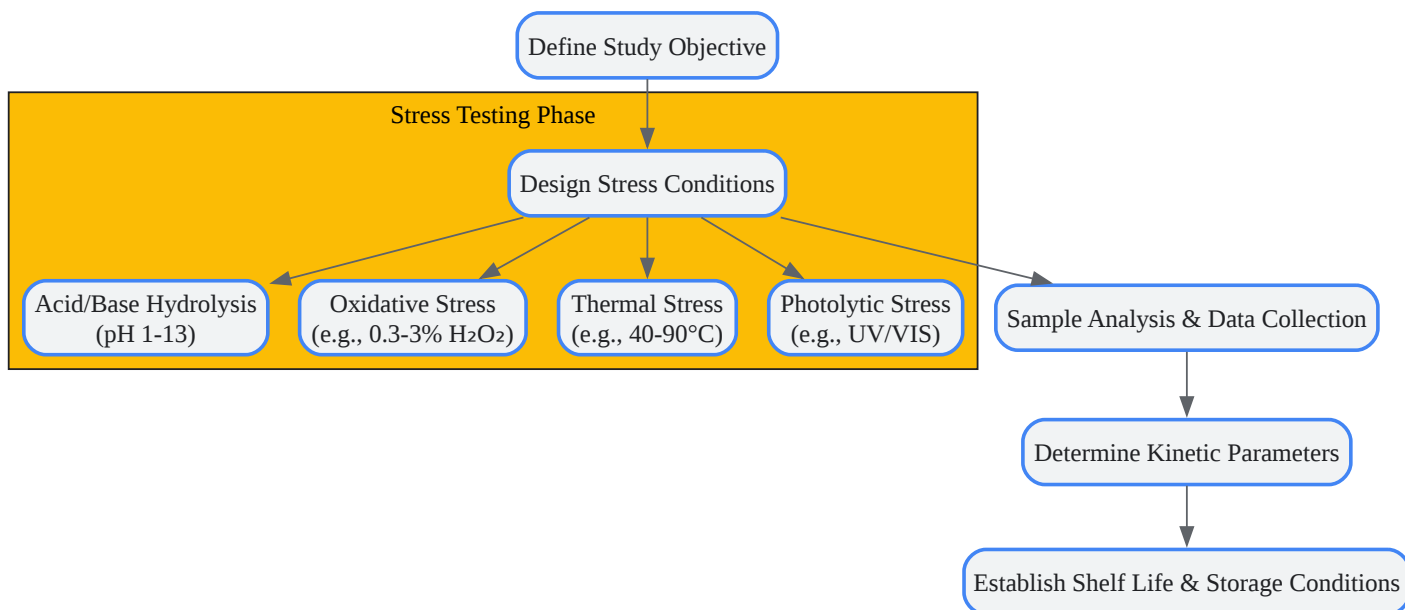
Define Study Objective

Stress Testing Phase

Design Stress Conditions

Acid/Base Hydrolysis (pH 1-13)

Oxidative Stress (e.g., 0.3-3% $H_2O_2$)

Thermal Stress (e.g., 40-90°C)

Photolytic Stress (e.g., UV/VIS)

Sample Analysis & Data Collection

Determine Kinetic Parameters

Establish Shelf Life & Storage Conditions